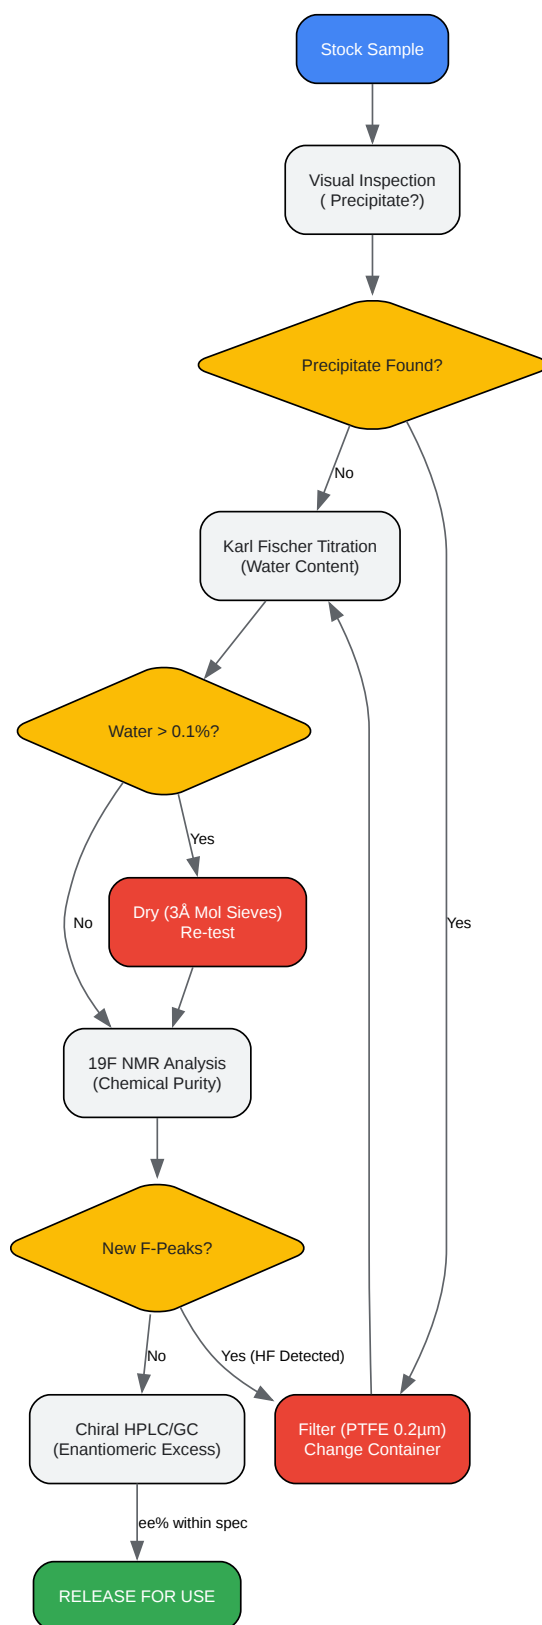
Stock Sample

Visual Inspection
( Precipitate?)

Precipitate Found?

No

Yes

Karl Fischer Titration
(Water Content)

Water > 0.1%?

Yes

No

Dry (3Å Mol Sieves)
Re-test

19F NMR Analysis
(Chemical Purity)

New F-Peaks?

No

Yes (HF Detected)

Chiral HPLC/GC
(Enantiomeric Excess)

Filter (PTFE 0.2µm)
Change Container

ee% within spec

RELEASE FOR USE